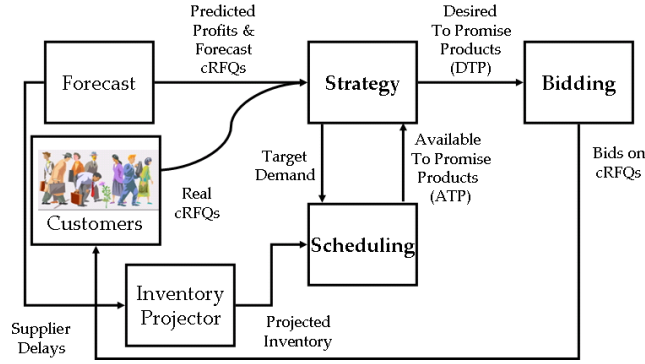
Predicted Profits & Forecast cRFQs

Desired To Promise Products (DTP)

Forecast

Strategy

Bidding

Target Demand

Available To Promise Products (ATP)

Bids on cRFQs

Real cRFQs

Customers

Scheduling

Inventory Projector

Supplier Delays

Projected Inventory